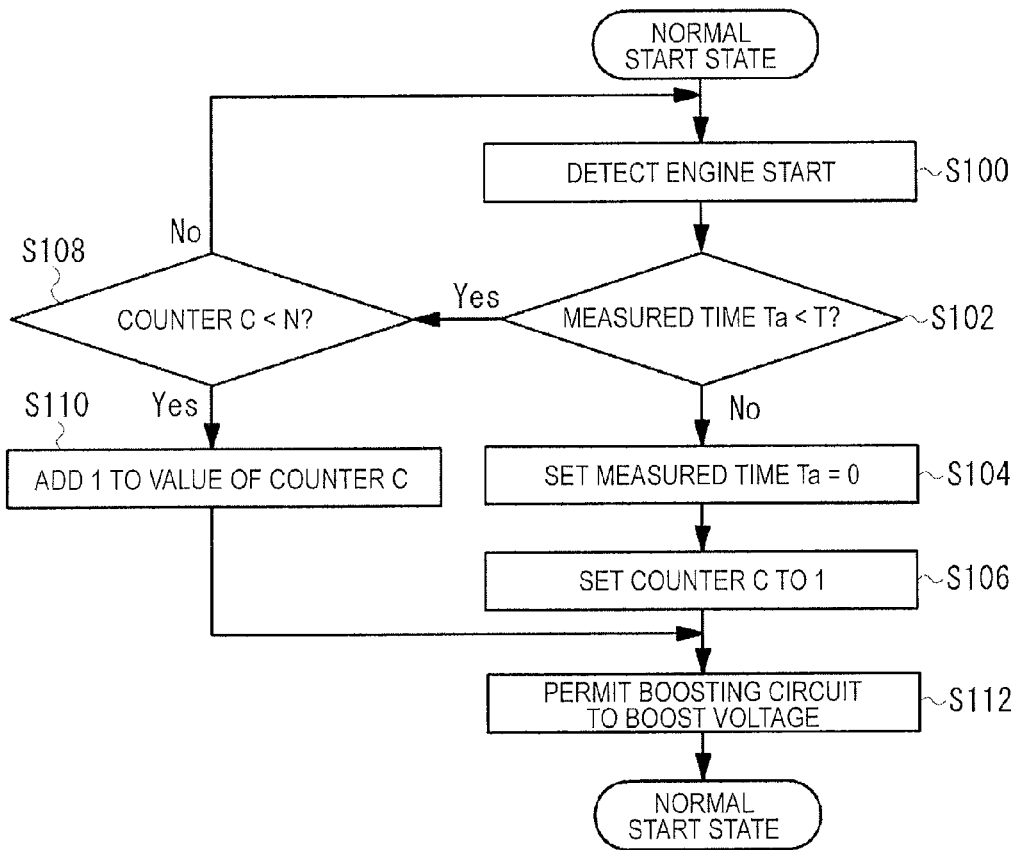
NORMAL START STATE

DETECT ENGINE START
S100

MEASURED TIME Ta < T?
S102

Yes

S108
COUNTER C < N?

No

Yes

S110
ADD 1 TO VALUE OF COUNTER C

No

SET MEASURED TIME Ta = 0
S104

SET COUNTER C TO 1
S106

PERMIT BOOSTING CIRCUIT TO BOOST VOLTAGE
S112

NORMAL START STATE